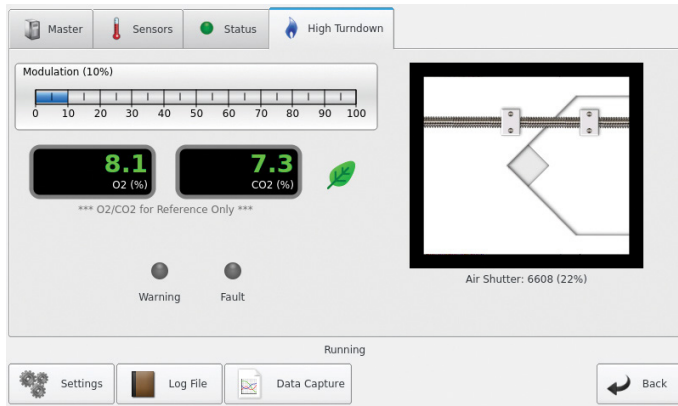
Master
Sensors
Status
High Turndown

Modulation (10%)
0 10 20 30 40 50 60 70 80 90 100

8.1
O2 (%)

7.3
CO2 (%)

*** O2/CO2 for Reference Only ***

Warning
Fault

Air Shutter: 6608 (22%)

Running

Settings
Log File
Data Capture
Back